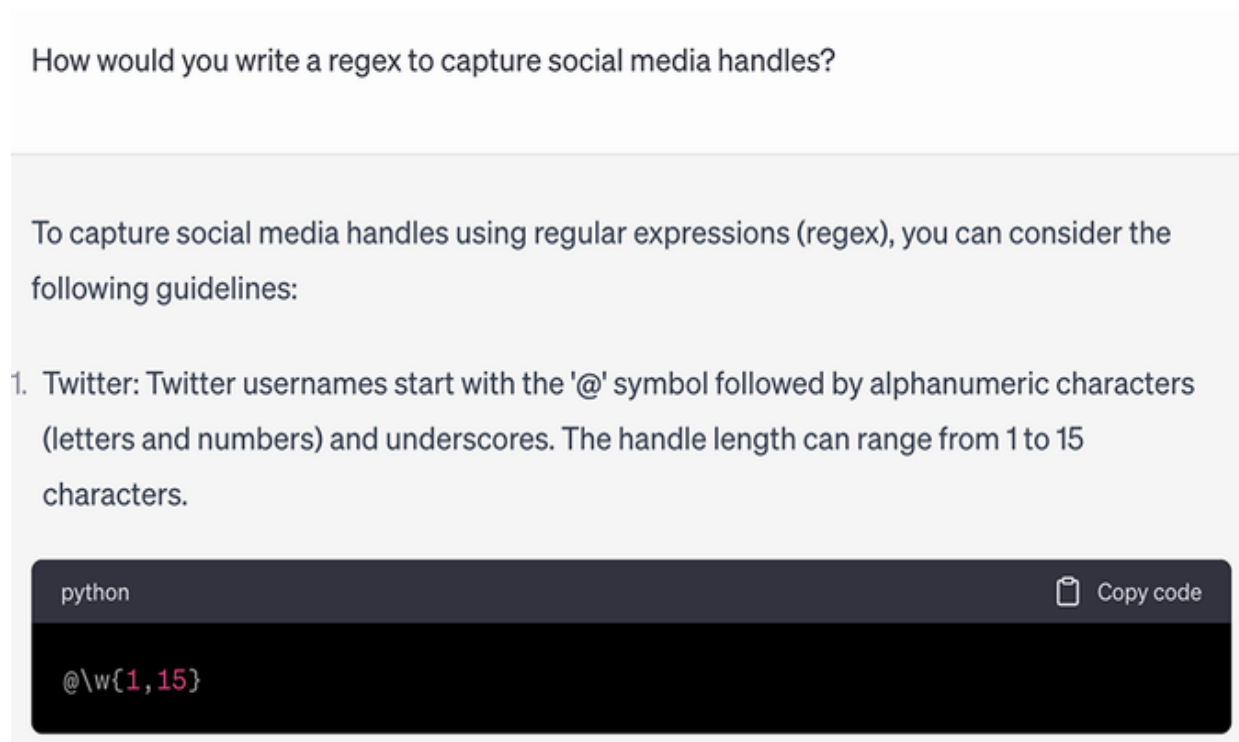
How would you write a regex to capture social media handles?

To capture social media handles using regular expressions (regex), you can consider the following guidelines:

1. Twitter: Twitter usernames start with the '@' symbol followed by alphanumeric characters (letters and numbers) and underscores. The handle length can range from 1 to 15 characters.

python Copy code

@\w{1,15}